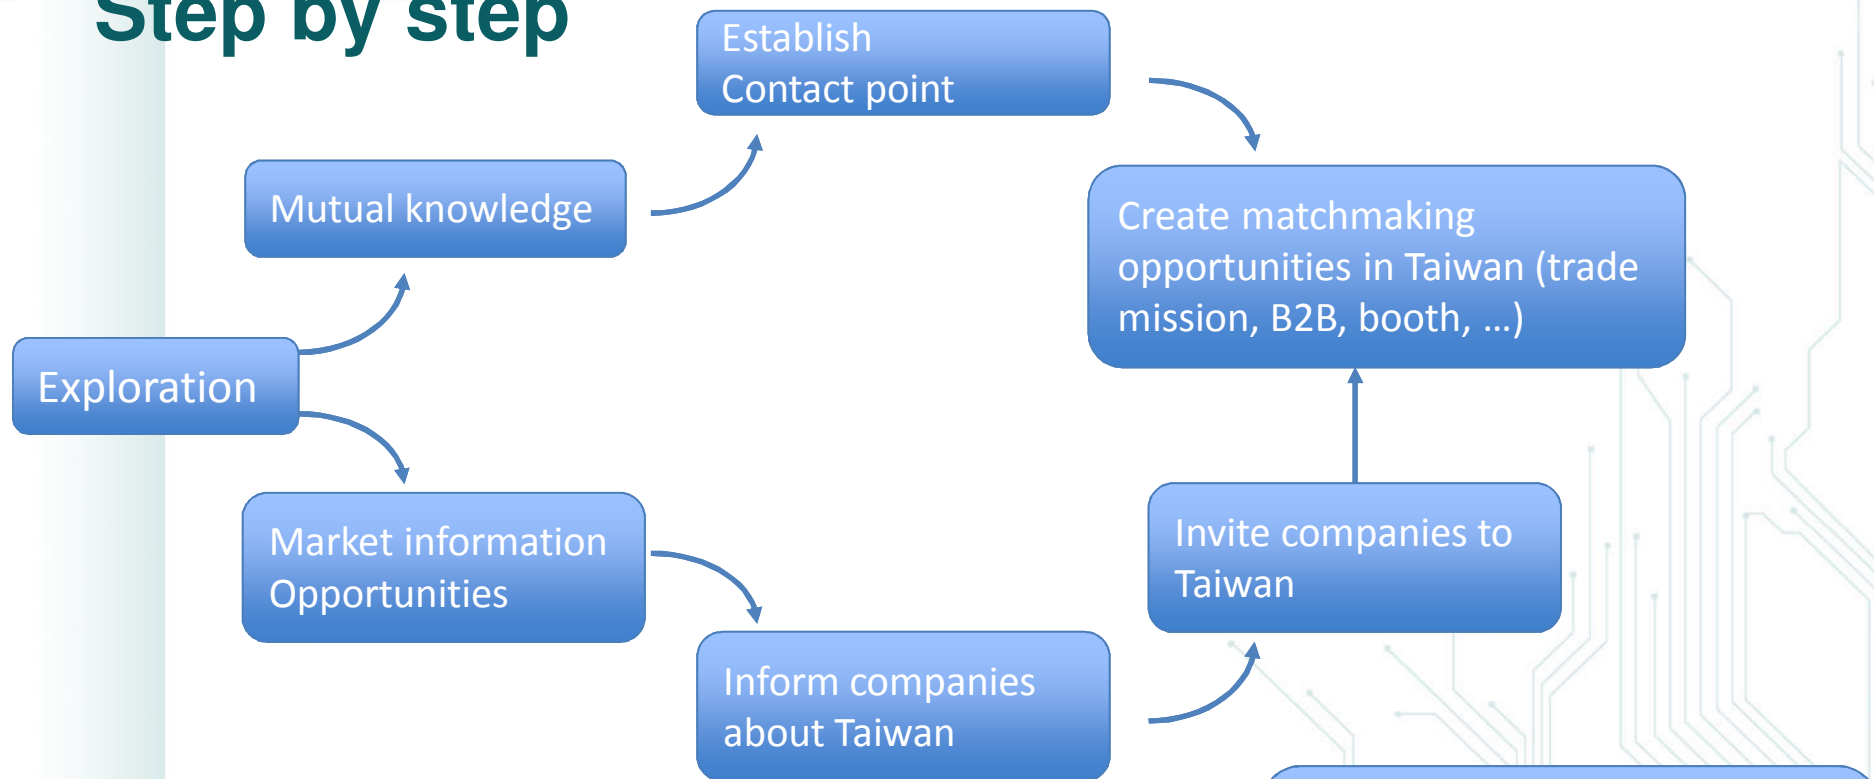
Step by step

Exploration

Mutual knowledge

Establish
Contact point

Create matchmaking opportunities in Taiwan (trade mission, B2B, booth, …)

Market information
Opportunities

Inform companies about Taiwan

Invite companies to Taiwan